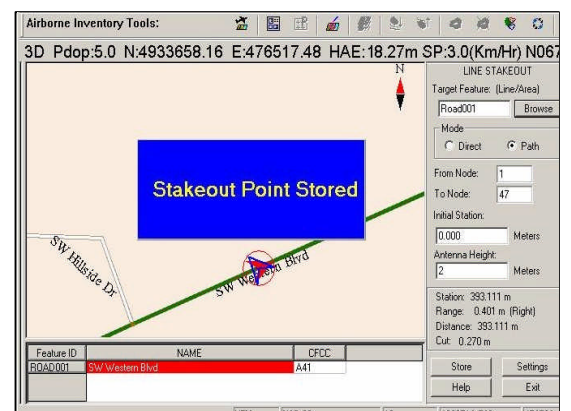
Airborne Inventory Tools:

3D Pdop:5.0 N:4933658.16 E:476517.48 HAE:18.27m SP:3.0(Km/Hr) N067

N

Stakeout Point Stored

SW Hillside Dr

SW Western Blvd

LINE STAKEOUT

Target Feature: (Line/Area)

Road001

Browse

Mode

Direct

Path

From Node: 1

To Node: 47

Initial Station:

0.000

Meters

Antenna Height:

2

Meters

Station: 393.111 m
Range: 0.401 m (Right)
Distance: 393.111 m
Cut: 0.270 m

| Feature ID | NAME | CFCC |
|---|---|---|
| ROAD001 | SW Western Blvd | A41 |

Store

Settings

Help

Exit